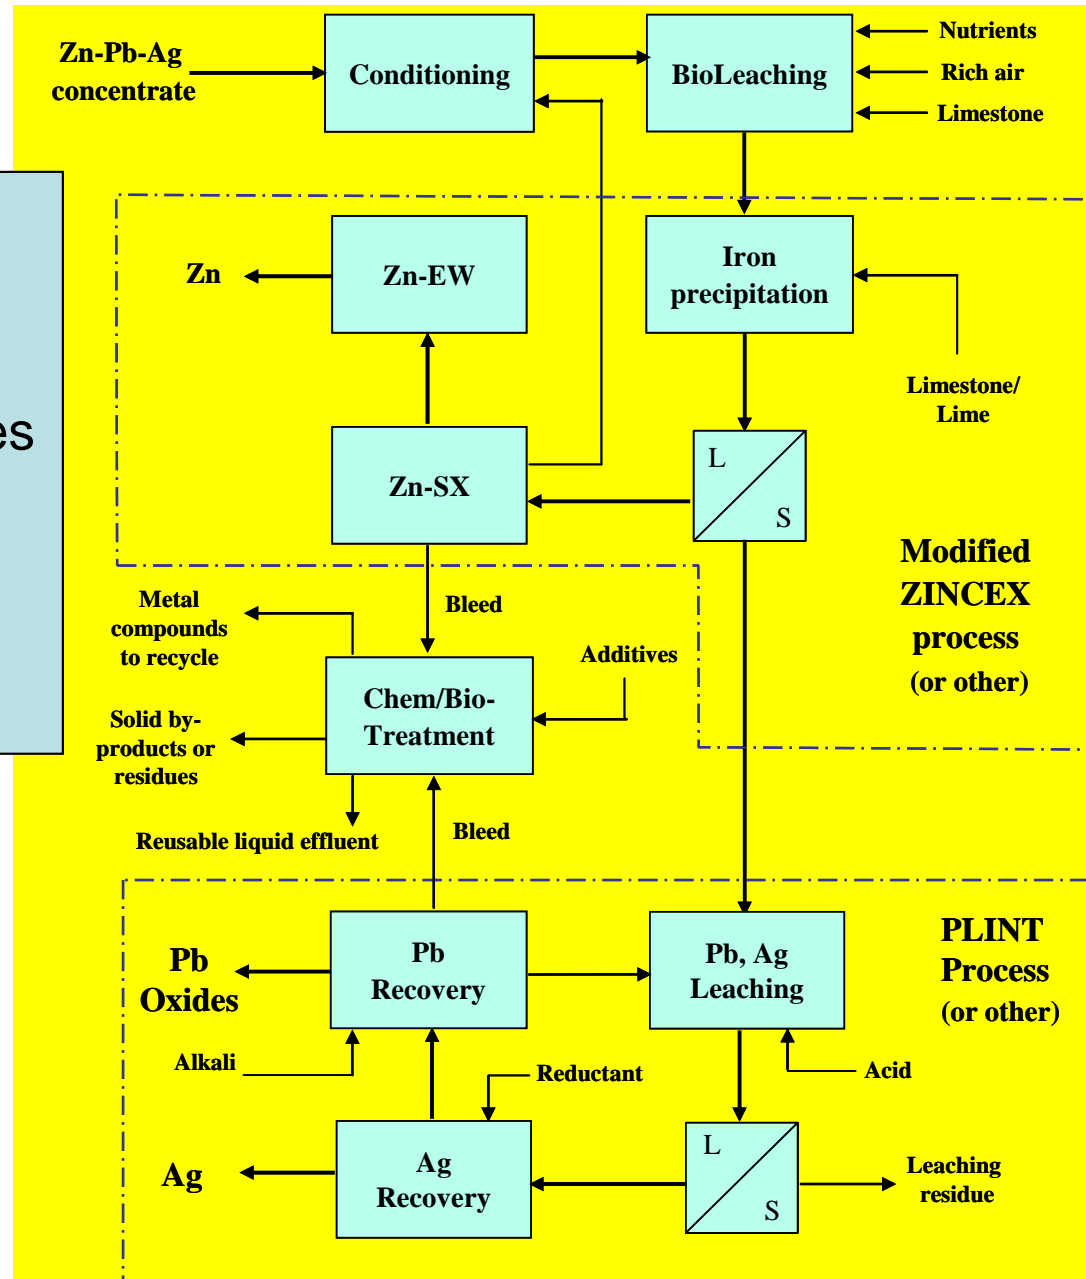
Zn-Pb-Ag concentrate

Conditioning

BioLeaching

Nutrients
Rich air
Limestone

es

Zn

Zn-EW

Iron precipitation

Limestone/ Lime

Zn-SX

L
S

Modified ZINCEX process (or other)

Bleed

Metal compounds to recycle

Additives

Chem/Bio-Treatment

Solid by-products or residues

Reusable liquid effluent

Bleed

Pb Oxides

Pb Recovery

Pb, Ag Leaching

PLINT Process (or other)

Alkali

Reductant

Acid

Ag

Ag Recovery

L
S

Leaching residue